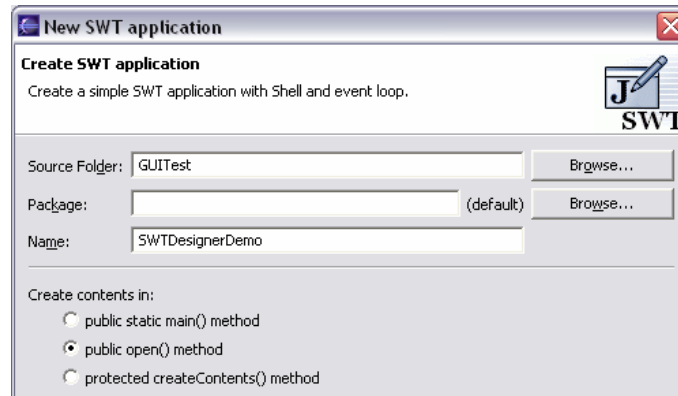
New SWT application

Create SWT application

Create a simple SWT application with Shell and event loop.

J

SWT

Source Folder: GUITest Browse...

Package: (default) Browse...

Name: SWTDesignerDemo

Create contents in:

public static main() method

public open() method

protected createContents() method